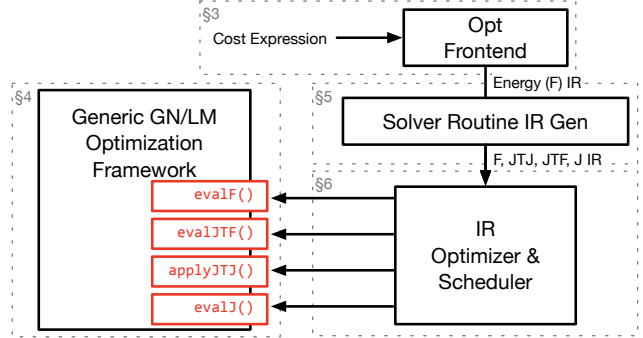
§3

Cost Expression

Opt Frontend

Energy (F) IR

§4

Generic GN/LM Optimization Framework

evalF()

evalJTF()

applyJTJ()

evalJ()

§5

Solver Routine IR Gen

F, JTJ, JTF, J IR

§6

IR Optimizer & Scheduler